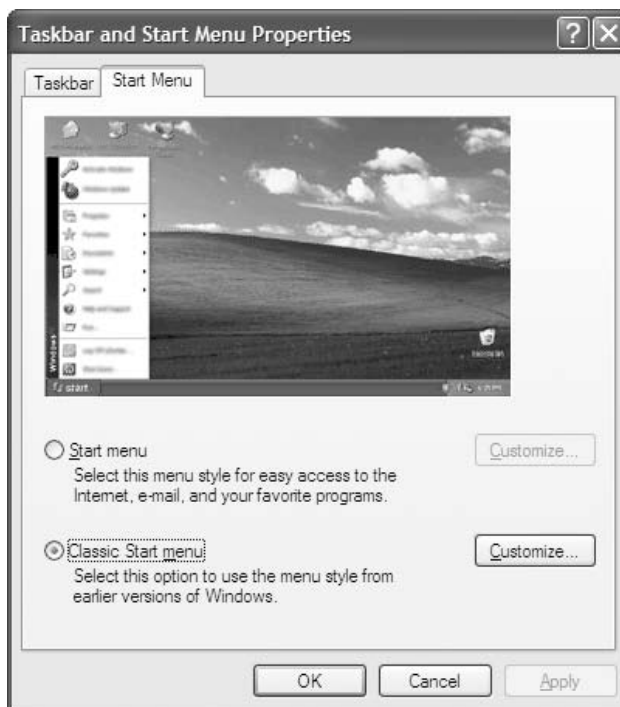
Taskbar and Start Menu Properties

Taskbar | Start Menu

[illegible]

Start menu
Select this menu style for easy access to the Internet, e-mail, and your favorite programs.

Customize...

Classic Start menu
Select this option to use the menu style from earlier versions of Windows.

Customize...

OK
Cancel
Apply